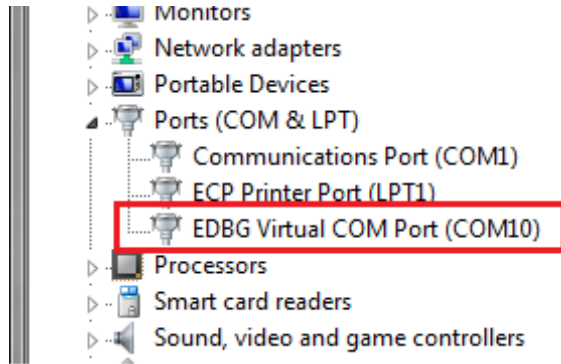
Monitors
Network adapters
Portable Devices
Ports (COM & LPT)
Communications Port (COM1)
ECP Printer Port (LPT1)
EDBG Virtual COM Port (COM10)
Processors
Smart card readers
Sound, video and game controllers